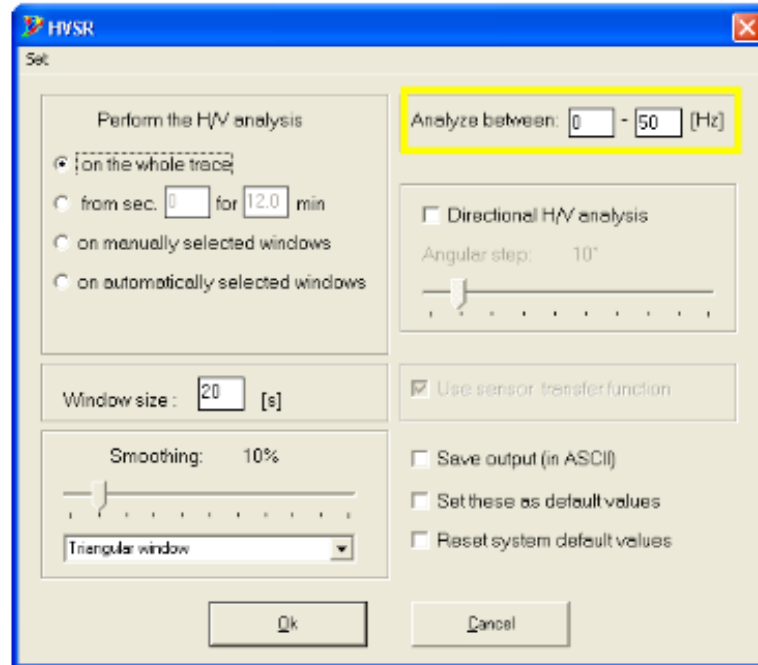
HVSR

Set

Perform the H/V analysis

on the whole trace

from sec. 0 for 12.0 min

on manually selected windows

on automatically selected windows

Analyze between: 0 - 50 [Hz]

Directional H/V analysis

Angular step: 10°

Window size : 20 [s]

Use sensor transfer function

Smoothing: 10%

Triangular window

Save output (in ASCII)

Set these as default values

Reset system default values

Ok

Cancel